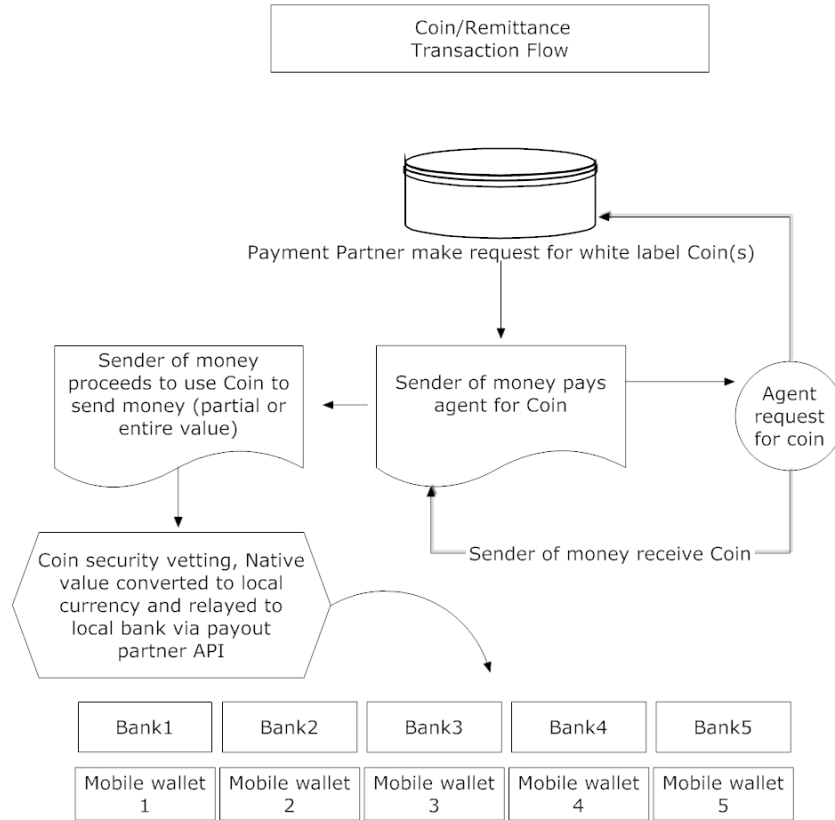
Coin/Remittance Transaction Flow

Payment Partner make request for white label Coin(s)

Sender of money proceeds to use Coin to send money (partial or entire value)

Sender of money pays agent for Coin

Agent request for coin

Sender of money receive Coin

Coin security vetting, Native value converted to local currency and relayed to local bank via payout partner API

| Bank1 | Bank2 | Bank3 | Bank4 | Bank5 |
|---|---|---|---|---|
| Mobile wallet 1 | Mobile wallet 2 | Mobile wallet 3 | Mobile wallet 4 | Mobile wallet 5 |